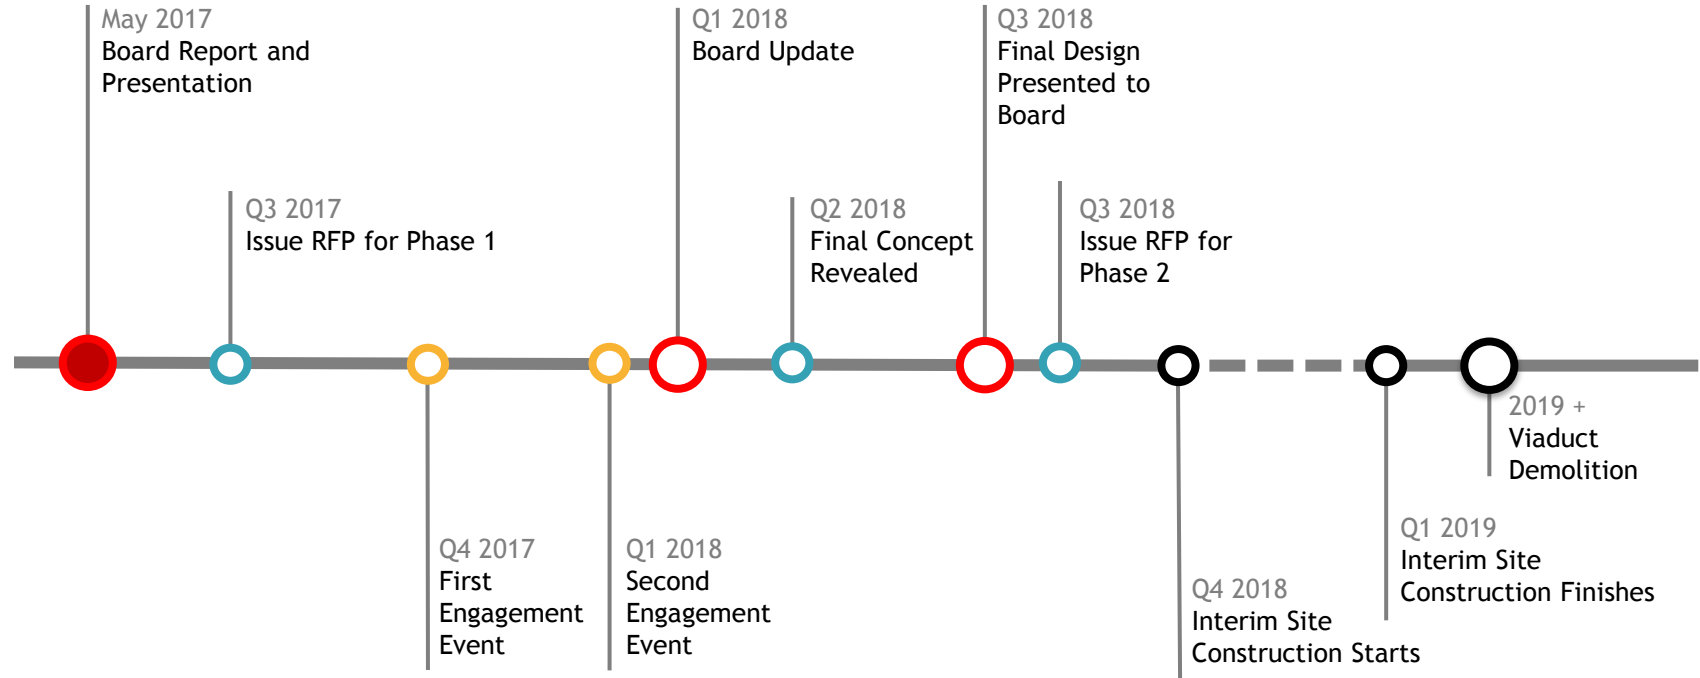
May 2017
Board Report and Presentation

Q3 2017
Issue RFP for Phase 1

Q4 2017
First Engagement Event

Q1 2018
Second Engagement Event

Q1 2018
Board Update

Q2 2018
Final Concept Revealed

Q3 2018
Final Design Presented to Board

Q3 2018
Issue RFP for Phase 2

Q4 2018
Interim Site Construction Starts

Q1 2019
Interim Site Construction Finishes

2019 +
Viaduct Demolition